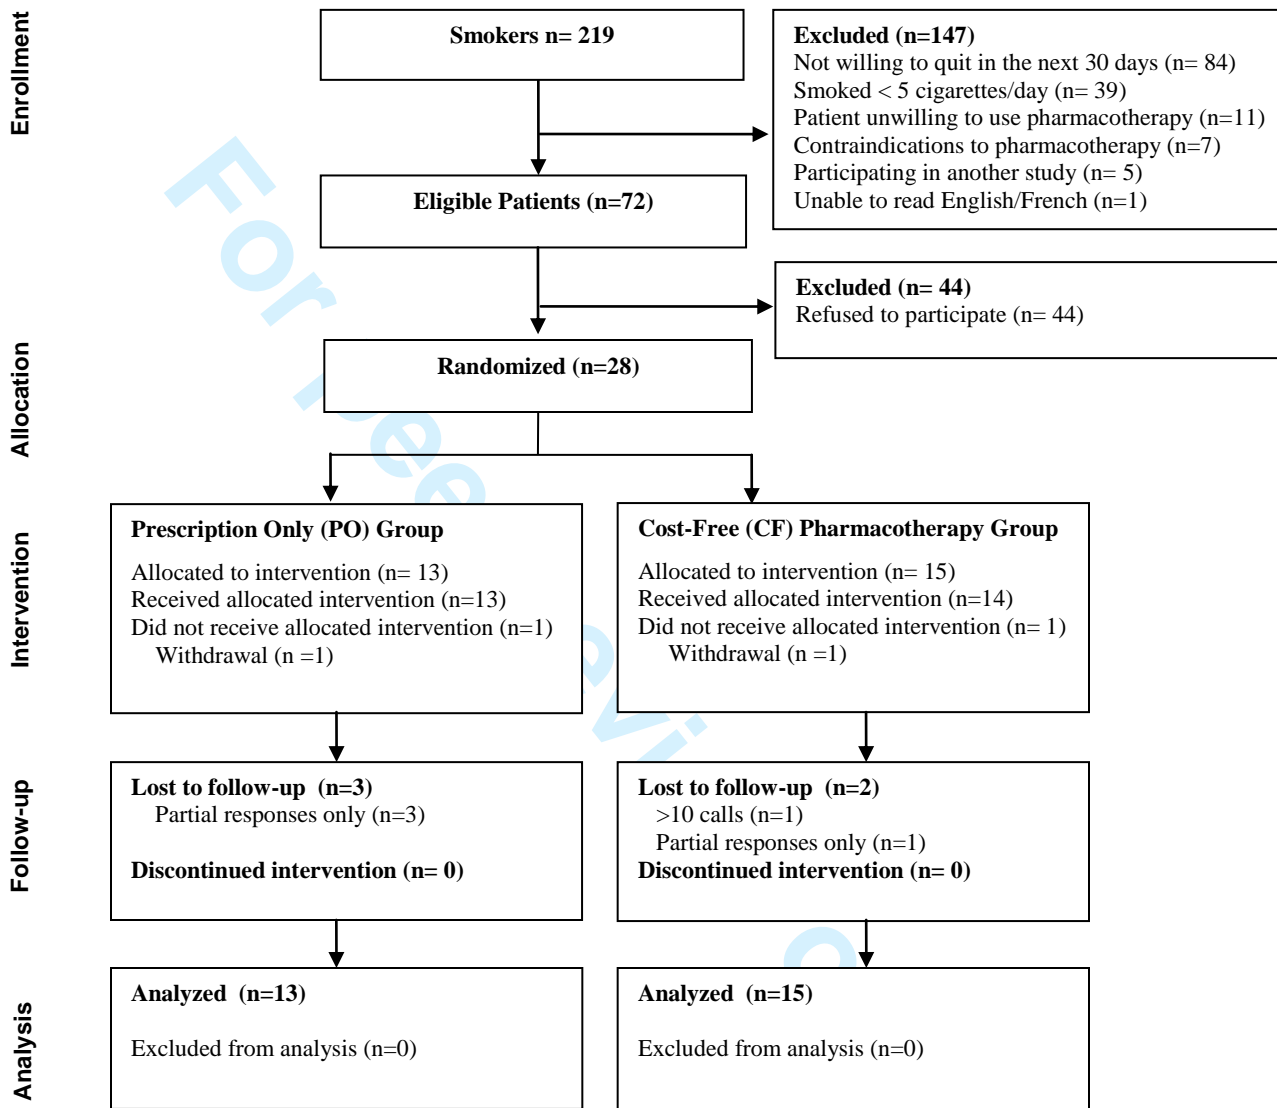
Enrollment

Smokers n= 219

Excluded (n=147)
Not willing to quit in the next 30 days (n= 84)
Smoked < 5 cigarettes/day (n= 39)
Patient unwilling to use pharmacotherapy (n=11)
Contraindications to pharmacotherapy (n=7)
Participating in another study (n= 5)
Unable to read English/French (n=1)

Eligible Patients (n=72)

Excluded (n= 44)
Refused to participate (n= 44)

Allocation

Randomized (n=28)

Intervention

Prescription Only (PO) Group

Allocated to intervention (n= 13)
Received allocated intervention (n=13)
Did not receive allocated intervention (n=1)
Withdrawal (n =1)

Cost-Free (CF) Pharmacotherapy Group

Allocated to intervention (n= 15)
Received allocated intervention (n=14)
Did not receive allocated intervention (n= 1)
Withdrawal (n =1)

Follow-up

Lost to follow-up (n=3)
Partial responses only (n=3)

Discontinued intervention (n= 0)

Lost to follow-up (n=2)
>10 calls (n=1)
Partial responses only (n=1)
Discontinued intervention (n= 0)

Analysis

Analyzed (n=13)

Excluded from analysis (n=0)

Analyzed (n=15)

Excluded from analysis (n=0)

For Peer Review